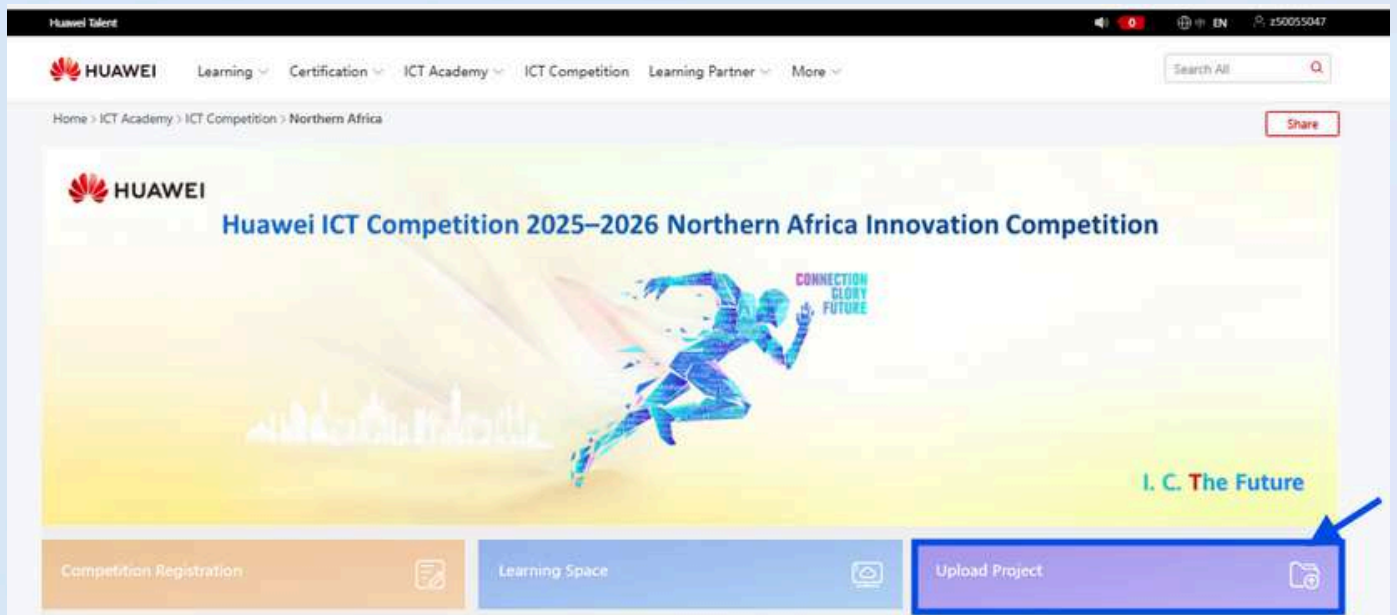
Huawei Talent

0 EN z50055047

HUAWEI Learning Certification ICT Academy ICT Competition Learning Partner More

Search All

Home > ICT Academy > ICT Competition > Northern Africa

Share

HUAWEI

Huawei ICT Competition 2025–2026 Northern Africa Innovation Competition

CONNECTION GLORY FUTURE

I. C. The Future

Competition Registration

Learning Space

Upload Project